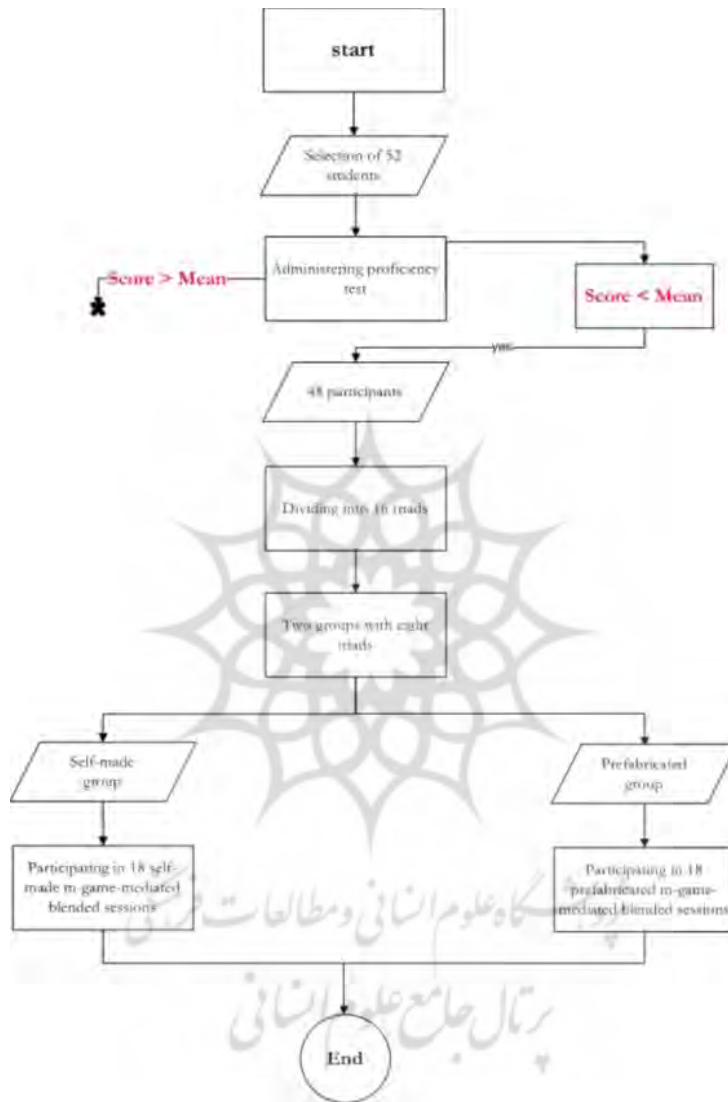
start

Selection of 52 students

Score > Mean

Administering proficiency test

Score < Mean

yes

48 participants

Dividing into 16 triads

Two groups with eight triads

Self-made group

Prefabricated group

Participating in 18 self-made m-game-mediated blended sessions

Participating in 18 prefabricated m-game-mediated blended sessions

End

پژوهشگاه علوم انسانی و مطالعات فرهنگی
پرتال جامع علوم انسانی